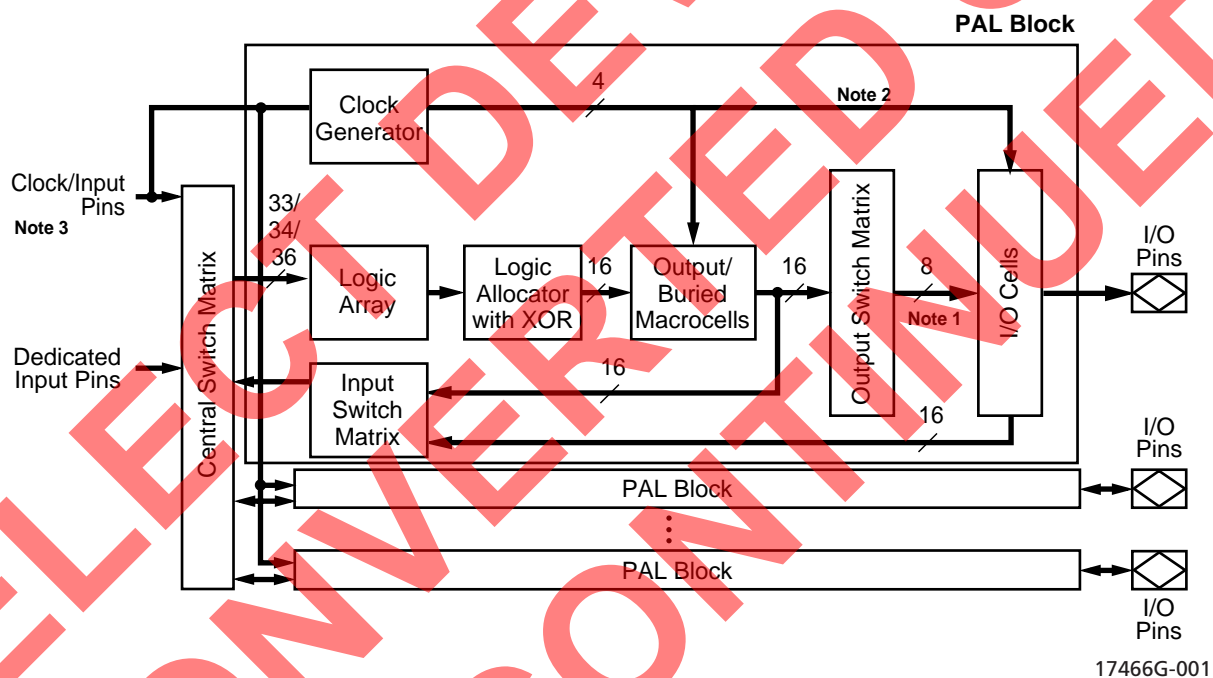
PAL Block

Clock Generator

4

Note 2

Clock/Input Pins

Note 3

33/ 34/ 36

Central Switch Matrix

Logic Array

Logic Allocator with XOR

16

Output/ Buried Macrocells

16

Output Switch Matrix

8

Note 1

I/O Cells

I/O Pins

Dedicated Input Pins

Input Switch Matrix

16

16

I/O Pins

PAL Block

PAL Block

I/O Pins

17466G-001

SELECT DEVICE CONVERTED DISCONTINUED